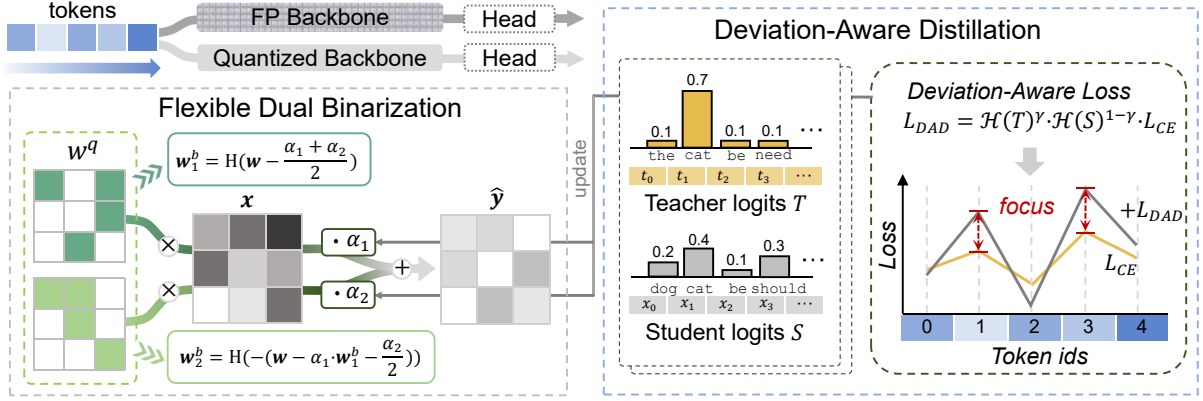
tokens

FP Backbone

Head

Quantized Backbone

Head

Flexible Dual Binarization

$w^q$

$\boldsymbol{w}_1^b = \mathrm{H}(\boldsymbol{w} - \frac{\alpha_1 + \alpha_2}{2})$

$\boldsymbol{x}$

$\hat{\boldsymbol{y}}$

$\cdot\, \alpha_1$

$\cdot\, \alpha_2$

$\boldsymbol{w}_2^b = \mathrm{H}(-(\boldsymbol{w} - \alpha_1 \cdot \boldsymbol{w}_1^b - \frac{\alpha_2}{2}))$

update

Deviation-Aware Distillation

0.7

0.1 0.1 0.1 ⋯

the cat be need

$t_0$ $t_1$ $t_2$ $t_3$ ⋯

Teacher logits $T$

0.4

0.2 0.1 0.3 ⋯

dog cat be should

$x_0$ $x_1$ $x_2$ $x_3$ ⋯

Student logits $S$

Deviation-Aware Loss

$L_{DAD} = \mathcal{H}(T)^\gamma \cdot \mathcal{H}(S)^{1-\gamma} \cdot L_{CE}$

focus

$+L_{DAD}$

$L_{CE}$

Loss

0 1 2 3 4

Token ids